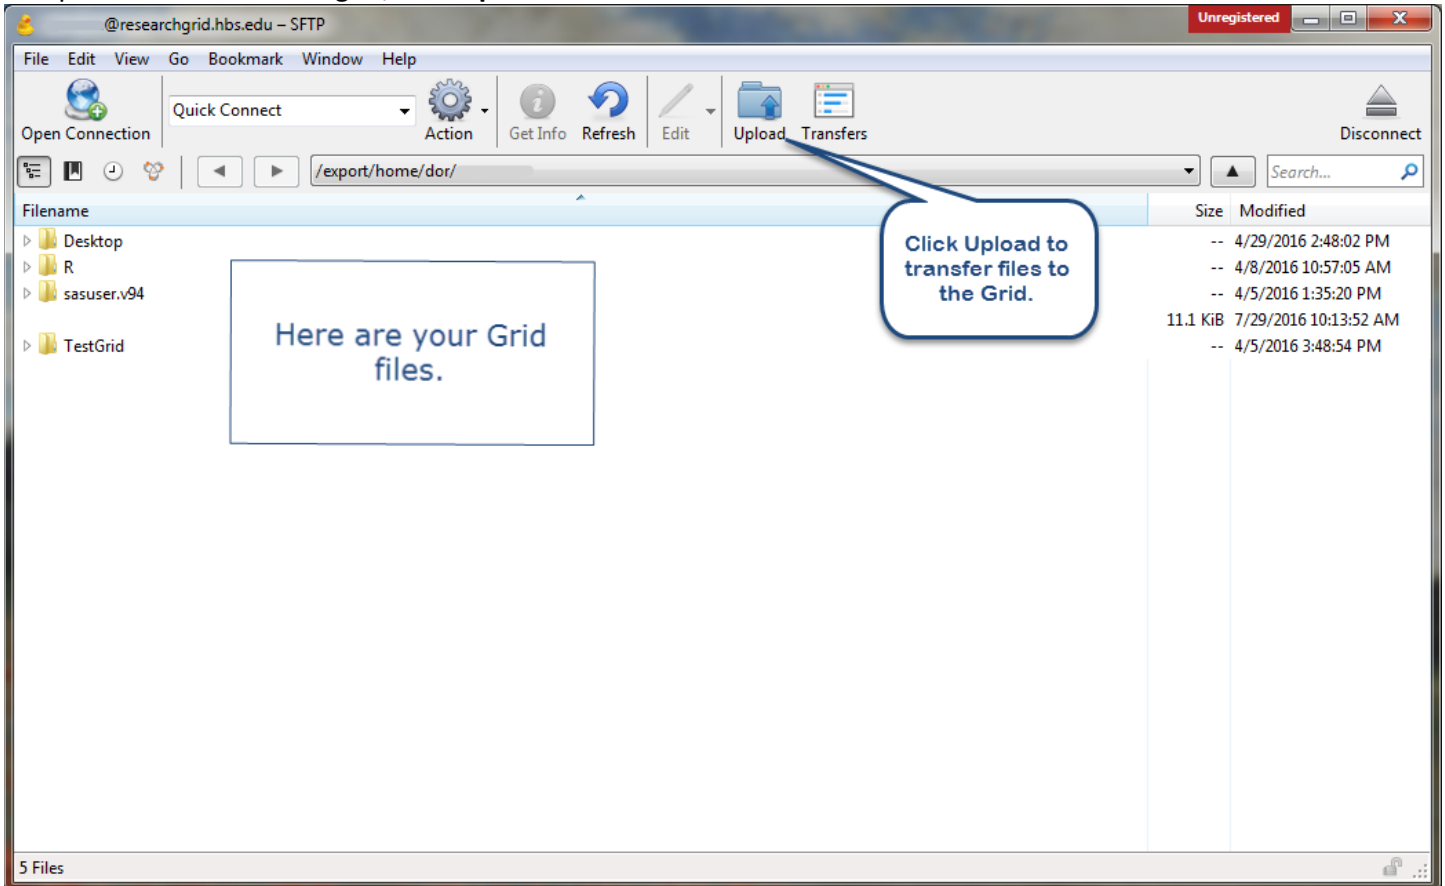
@researchgrid.hbs.edu – SFTP

Unregistered

File Edit View Go Bookmark Window Help

Open Connection Quick Connect Action Get Info Refresh Edit Upload Transfers Disconnect

/export/home/dor/

Search...

| Filename | Size | Modified |
|---|---|---|
| Desktop | -- | 4/29/2016 2:48:02 PM |
| R | -- | 4/8/2016 10:57:05 AM |
| sasuser.v94 | -- | 4/5/2016 1:35:20 PM |
| | 11.1 KiB | 7/29/2016 10:13:52 AM |
| TestGrid | -- | 4/5/2016 3:48:54 PM |

Here are your Grid files.

Click Upload to transfer files to the Grid.

5 Files